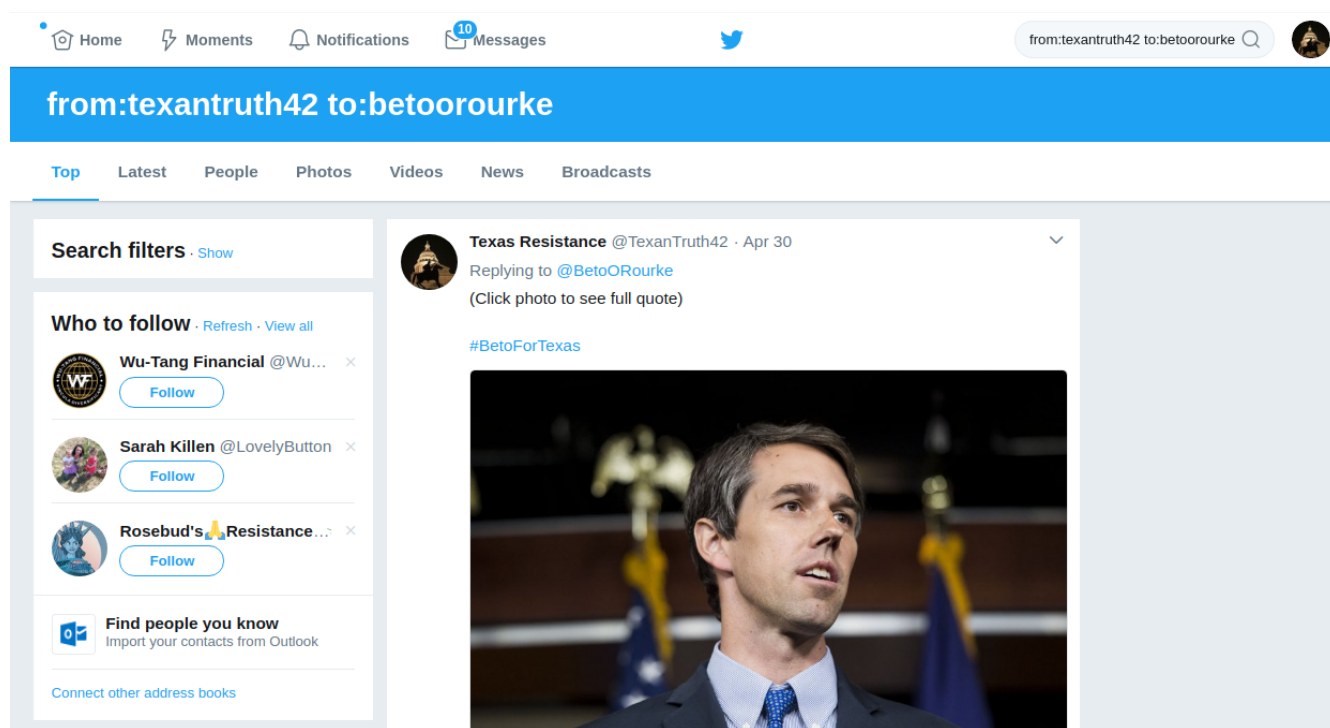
Home Moments Notifications 10 Messages

from:texantruth42 to:betoorourke

from:texantruth42 to:betoorourke

Top Latest People Photos Videos News Broadcasts

Search filters · Show

Who to follow · Refresh · View all

Wu-Tang Financial @Wu...
Follow

Sarah Killen @LovelyButton
Follow

Rosebud's🙏Resistance...
Follow

Find people you know
Import your contacts from Outlook

Connect other address books

Texas Resistance @TexanTruth42 · Apr 30
Replying to @BetoORourke
(Click photo to see full quote)

#BetoForTexas